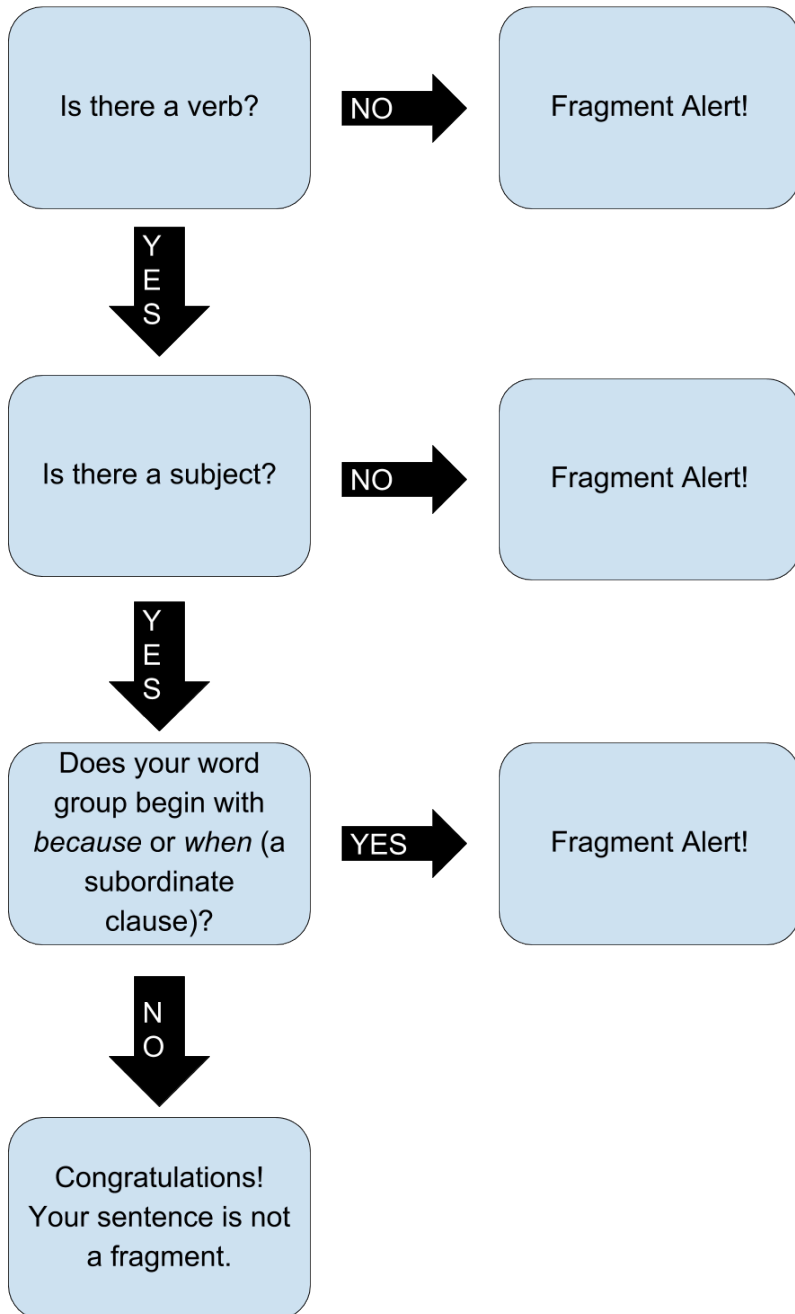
Is there a verb?

NO

Fragment Alert!

YES

Is there a subject?

NO

Fragment Alert!

YES

Does your word group begin with *because* or *when* (a subordinate clause)?

YES

Fragment Alert!

NO

Congratulations! Your sentence is not a fragment.